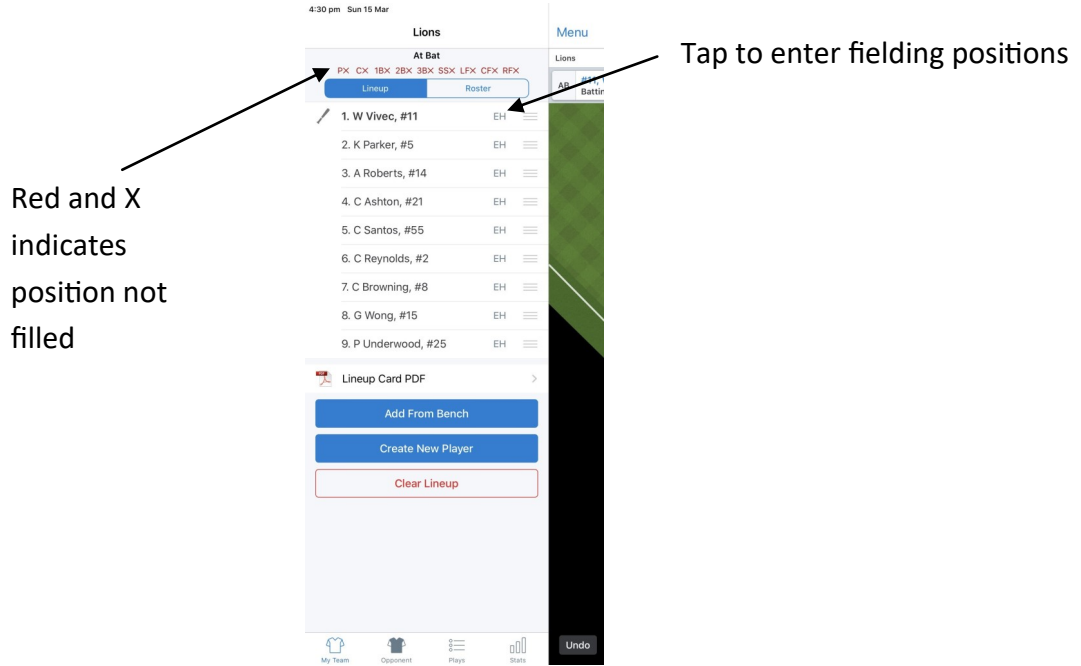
4:30 pm Sun 15 Mar

Lions

Menu

Tap to enter fielding positions

At Bat

P✕ C✕ 1B✕ 2B✕ 3B✕ SS✕ LF✕ CF✕ RF✕

Lineup

Roster

Lions

AB

#11, Battin

1. W Vivec, #11 EH

2. K Parker, #5 EH

3. A Roberts, #14 EH

4. C Ashton, #21 EH

5. C Santos, #55 EH

6. C Reynolds, #2 EH

7. C Browning, #8 EH

8. G Wong, #15 EH

9. P Underwood, #25 EH

Red and X indicates position not filled

Lineup Card PDF

Add From Bench

Create New Player

Clear Lineup

My Team

Opponent

Plays

Stats

Undo